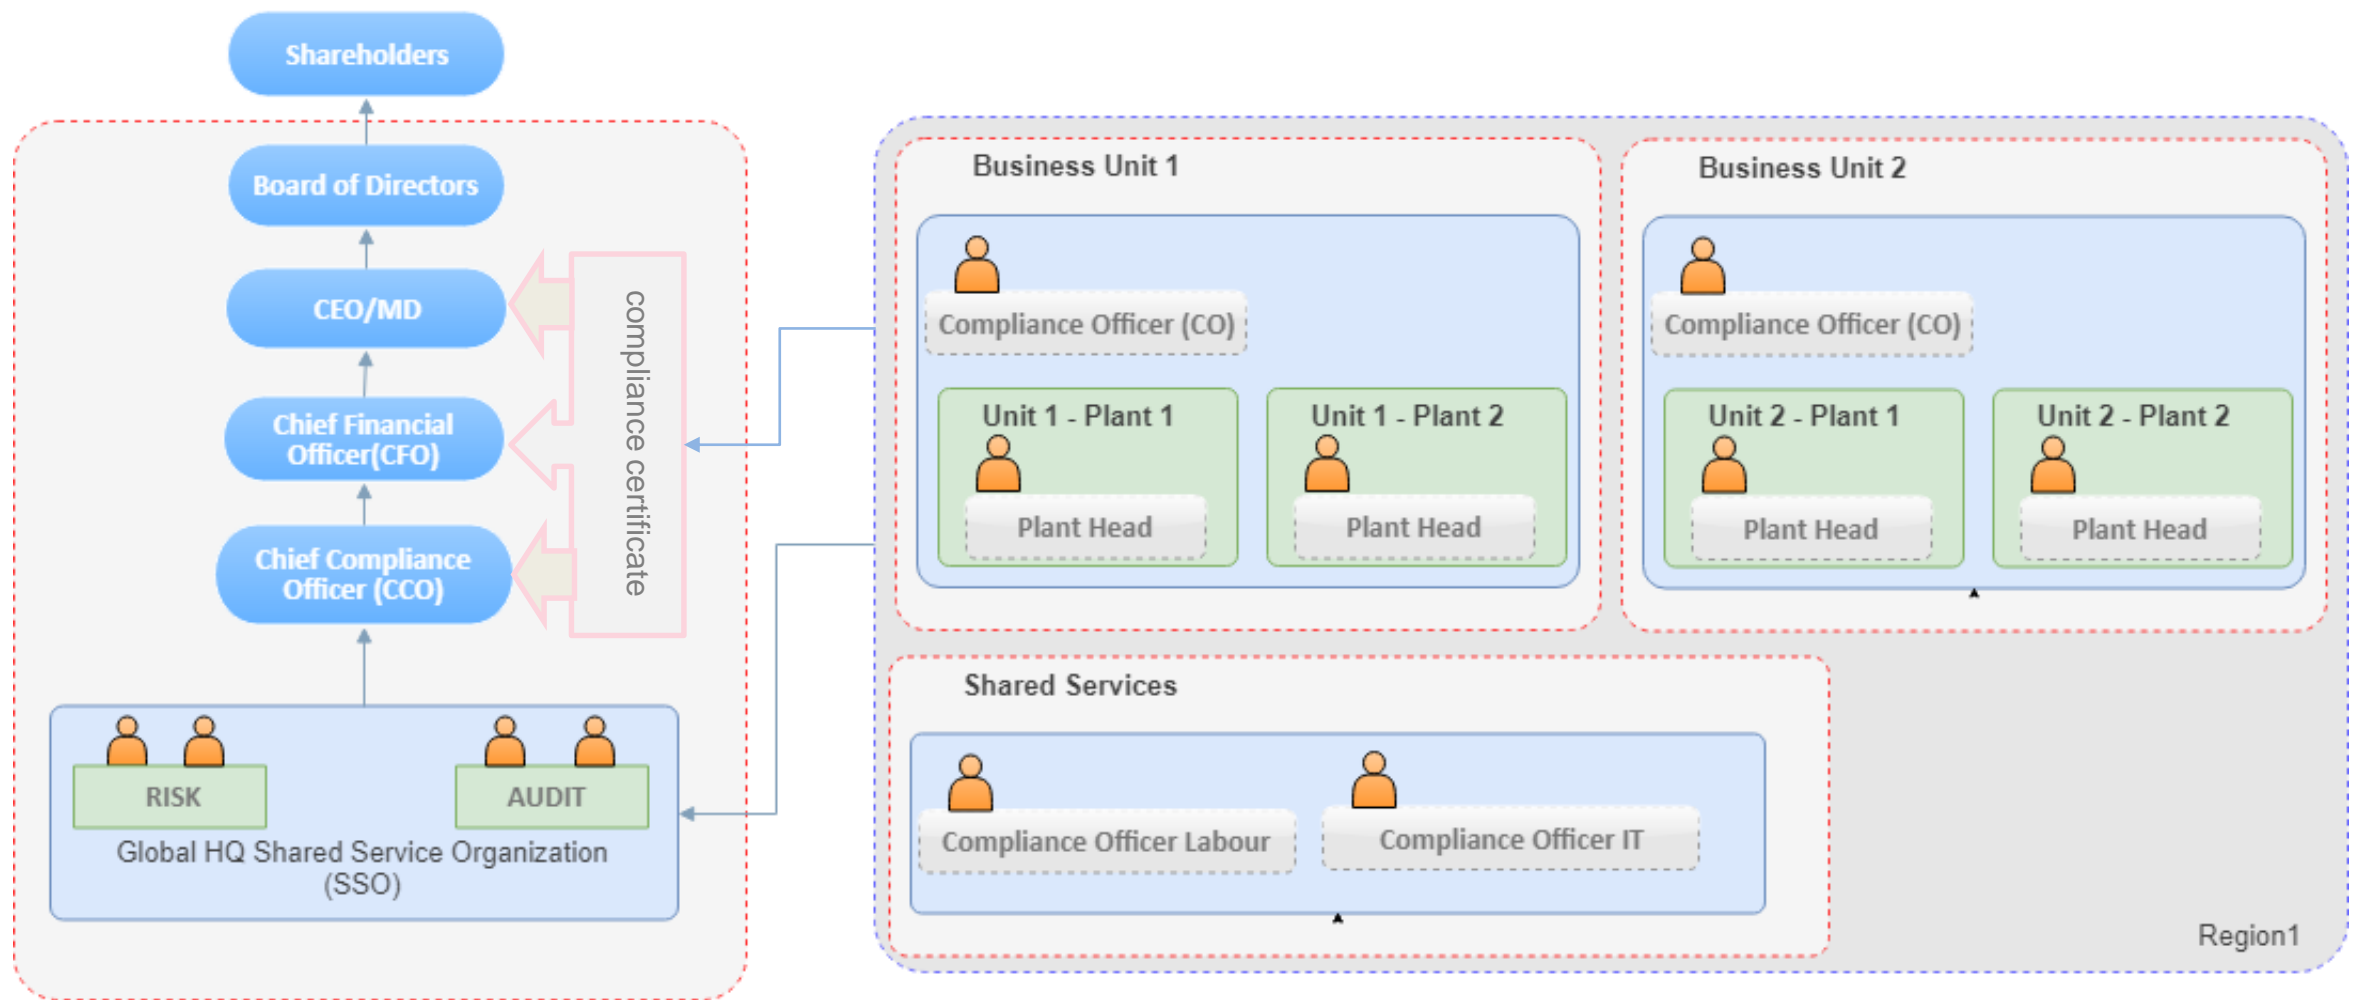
Shareholders

Board of Directors

CEO/MD

Chief Financial Officer(CFO)

Chief Compliance Officer (CCO)

compliance certificate

RISK

AUDIT

Global HQ Shared Service Organization (SSO)

Business Unit 1

Compliance Officer (CO)

Unit 1 - Plant 1

Plant Head

Unit 1 - Plant 2

Plant Head

Business Unit 2

Compliance Officer (CO)

Unit 2 - Plant 1

Plant Head

Unit 2 - Plant 2

Plant Head

Shared Services

Compliance Officer Labour

Compliance Officer IT

Region1